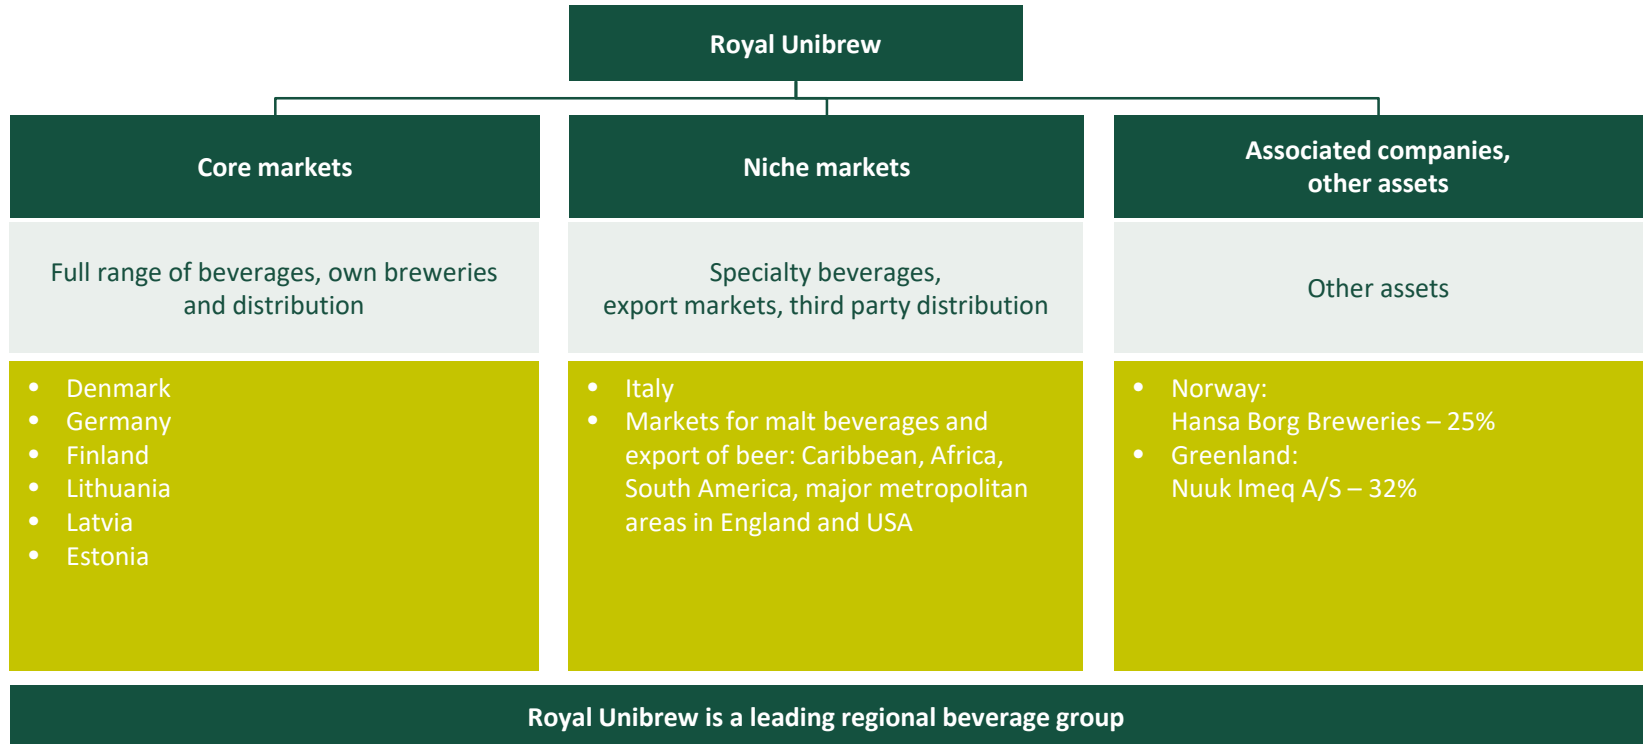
Royal Unibrew

Core markets

Full range of beverages, own breweries and distribution

- Denmark
- Germany
- Finland
- Lithuania
- Latvia
- Estonia

Niche markets

Specialty beverages, export markets, third party distribution

- Italy
- Markets for malt beverages and export of beer: Caribbean, Africa, South America, major metropolitan areas in England and USA

Associated companies, other assets

Other assets

- Norway: Hansa Borg Breweries – 25%
- Greenland: Nuuk Imeq A/S – 32%

Royal Unibrew is a leading regional beverage group